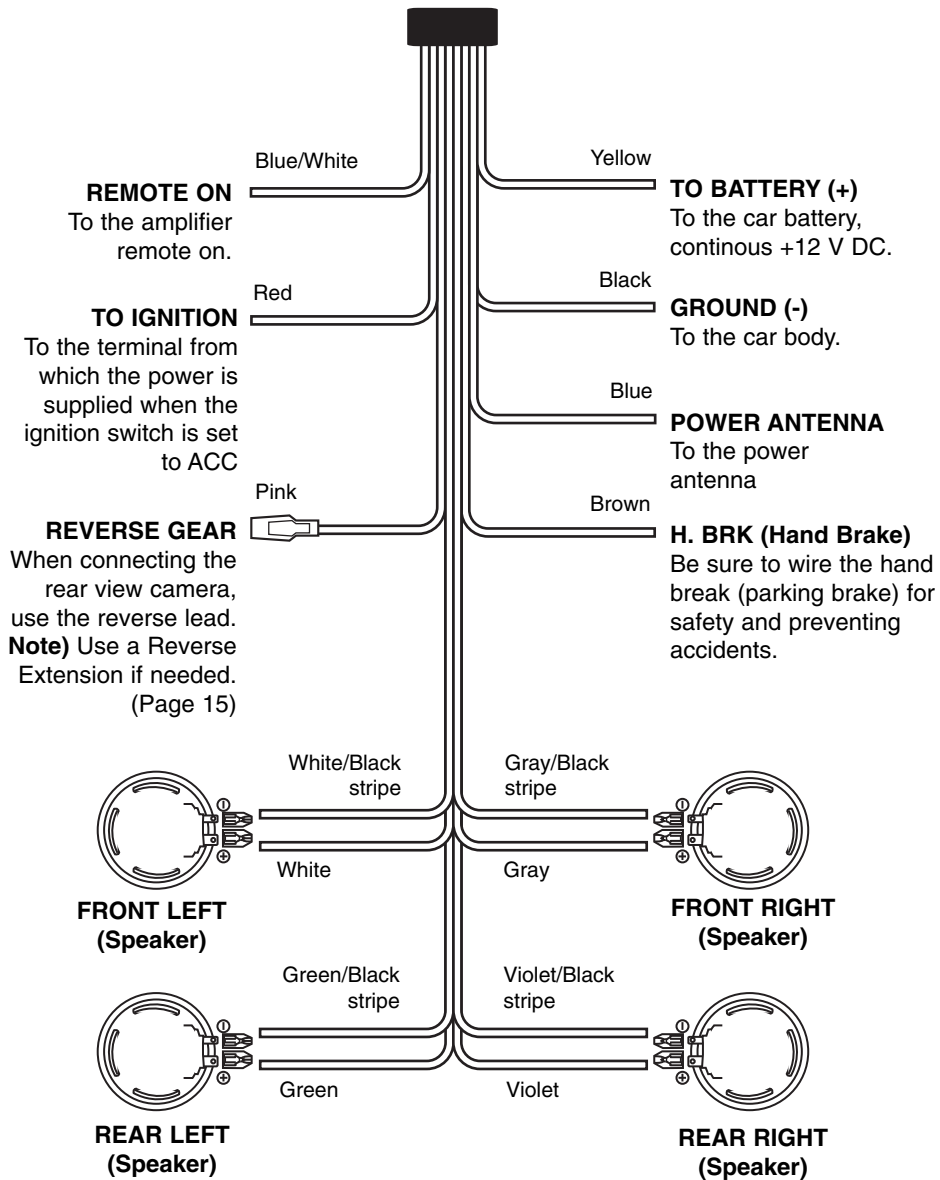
Blue/White

REMOTE ON
To the amplifier remote on.

Red

TO IGNITION
To the terminal from which the power is supplied when the ignition switch is set to ACC

Pink

REVERSE GEAR
When connecting the rear view camera, use the reverse lead.
Note) Use a Reverse Extension if needed. (Page 15)

Yellow

TO BATTERY (+)
To the car battery, continous +12 V DC.

Black

GROUND (-)
To the car body.

Blue

POWER ANTENNA
To the power antenna

Brown

H. BRK (Hand Brake)
Be sure to wire the hand break (parking brake) for safety and preventing accidents.

White/Black stripe

White

FRONT LEFT (Speaker)

Gray/Black stripe

Gray

FRONT RIGHT (Speaker)

Green/Black stripe

Green

REAR LEFT (Speaker)

Violet/Black stripe

Violet

REAR RIGHT (Speaker)